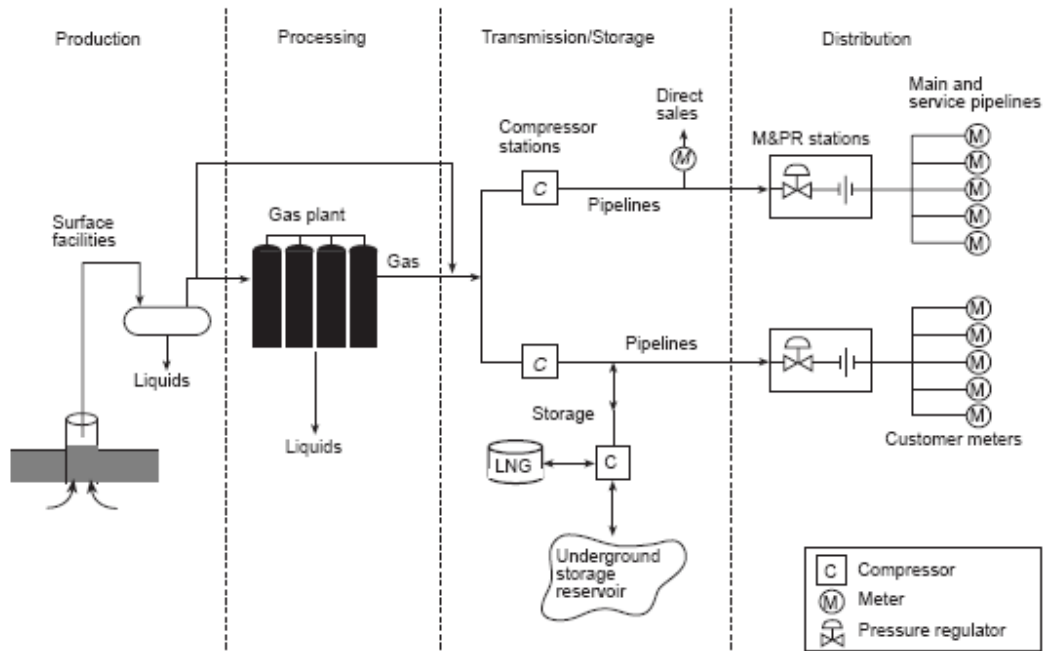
Production

Processing

Transmission/Storage

Distribution

Surface facilities

Liquids

Gas plant

Gas

Liquids

Compressor stations

C

Direct sales

M

Pipelines

C

Pipelines

Storage

LNG

C

Underground storage reservoir

M&PR stations

Main and service pipelines

M

M

M

M

M

M

M

M

M

M

Customer meters

C Compressor

M Meter

Pressure regulator